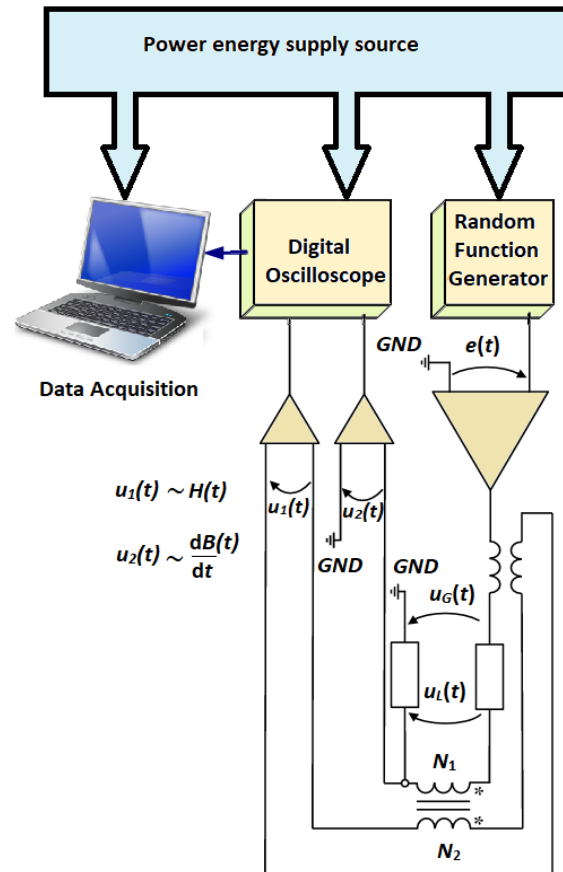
Power energy supply source

Digital Oscilloscope

Random Function Generator

Data Acquisition

GND

$e(t)$

$u_1(t) \sim H(t)$

$u_2(t) \sim \frac{dB(t)}{dt}$

$u_1(t)$

$u_2(t)$

GND

GND

$u_G(t)$

$u_L(t)$

$N_1$

*

*

$N_2$